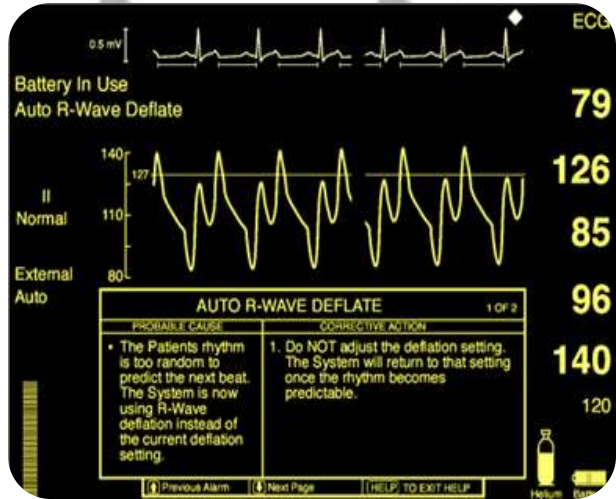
0.5 mV

ECG

Battery In Use
Auto R-Wave Deflate

79

140
127

II
Normal

110

126

85

External
Auto

80

96

AUTO R-WAVE DEFLATE 1 OF 2

| PROBABLE CAUSE | CORRECTIVE ACTION |
|---|---|
| • The Patients rhythm is too random to predict the next beat. The System is now using R-Wave deflation instead of the current deflation setting. | 1. Do NOT adjust the deflation setting. The System will return to that setting once the rhythm becomes predictable. |

140

120

Previous Alarm
Next Page
HELP TO EXIT HELP

Helium
Batt